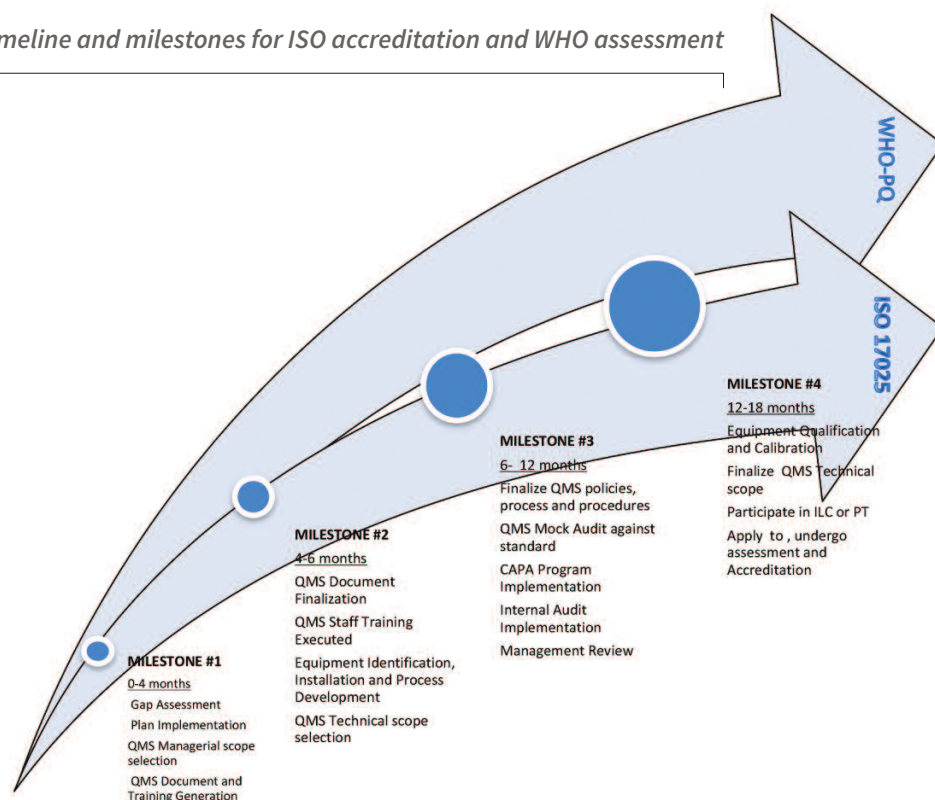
meline and milestones for ISO accreditation and WHO assessment

WHO-PQ

ISO 17025

MILESTONE #1
0-4 months
Gap Assessment
Plan Implementation
QMS Managerial scope selection
QMS Document and Training Generation

MILESTONE #2
4-6 months
QMS Document Finalization
QMS Staff Training Executed
Equipment Identification, Installation and Process Development
QMS Technical scope selection

MILESTONE #3
6- 12 months
Finalize QMS policies, process and procedures
QMS Mock Audit against standard
CAPA Program Implementation
Internal Audit Implementation
Management Review

MILESTONE #4
12-18 months
Equipment Qualification and Calibration
Finalize QMS Technical scope
Participate in ILC or PT
Apply to , undergo assessment and Accreditation